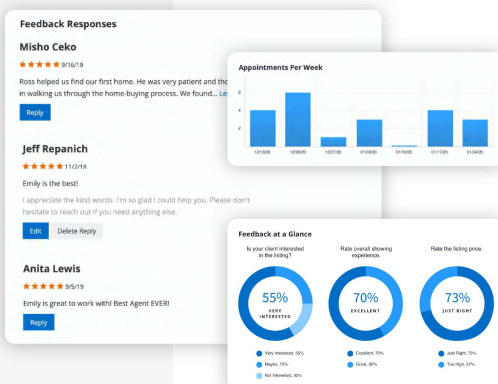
Feedback Responses

Misho Ceko
★★★★★ 9/16/19
Ross helped us find our first home. He was very patient and tho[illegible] in walking us through the home-buying process. We found... Le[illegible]
Reply

Jeff Repanich
★★★★★ 11/2/18
Emily is the best!
I appreciate the kind words. I'm so glad I could help you. Please don't hesitate to reach out if you need anything else.
Edit Delete Reply

Anita Lewis
★★★★★ 9/5/19
Emily is great to work with! Best Agent EVER!
Reply

Appointments Per Week
6
4
2
0
12/13/20 12/20/20 12/27/20 01/03/20 01/10/20 01/17/20 01/24/20

Feedback at a Glance
Is your client interested in the listing?
55%
VERY INTERESTED
Very Interested, 55%
Maybe, 15%
Not Interested, 30%

Rate overall showing experience.
70%
EXCELLENT
Excellent, 70%
Great, 30%

Rate the listing price.
73%
JUST RIGHT
Just Right, 73%
Too High, 27%